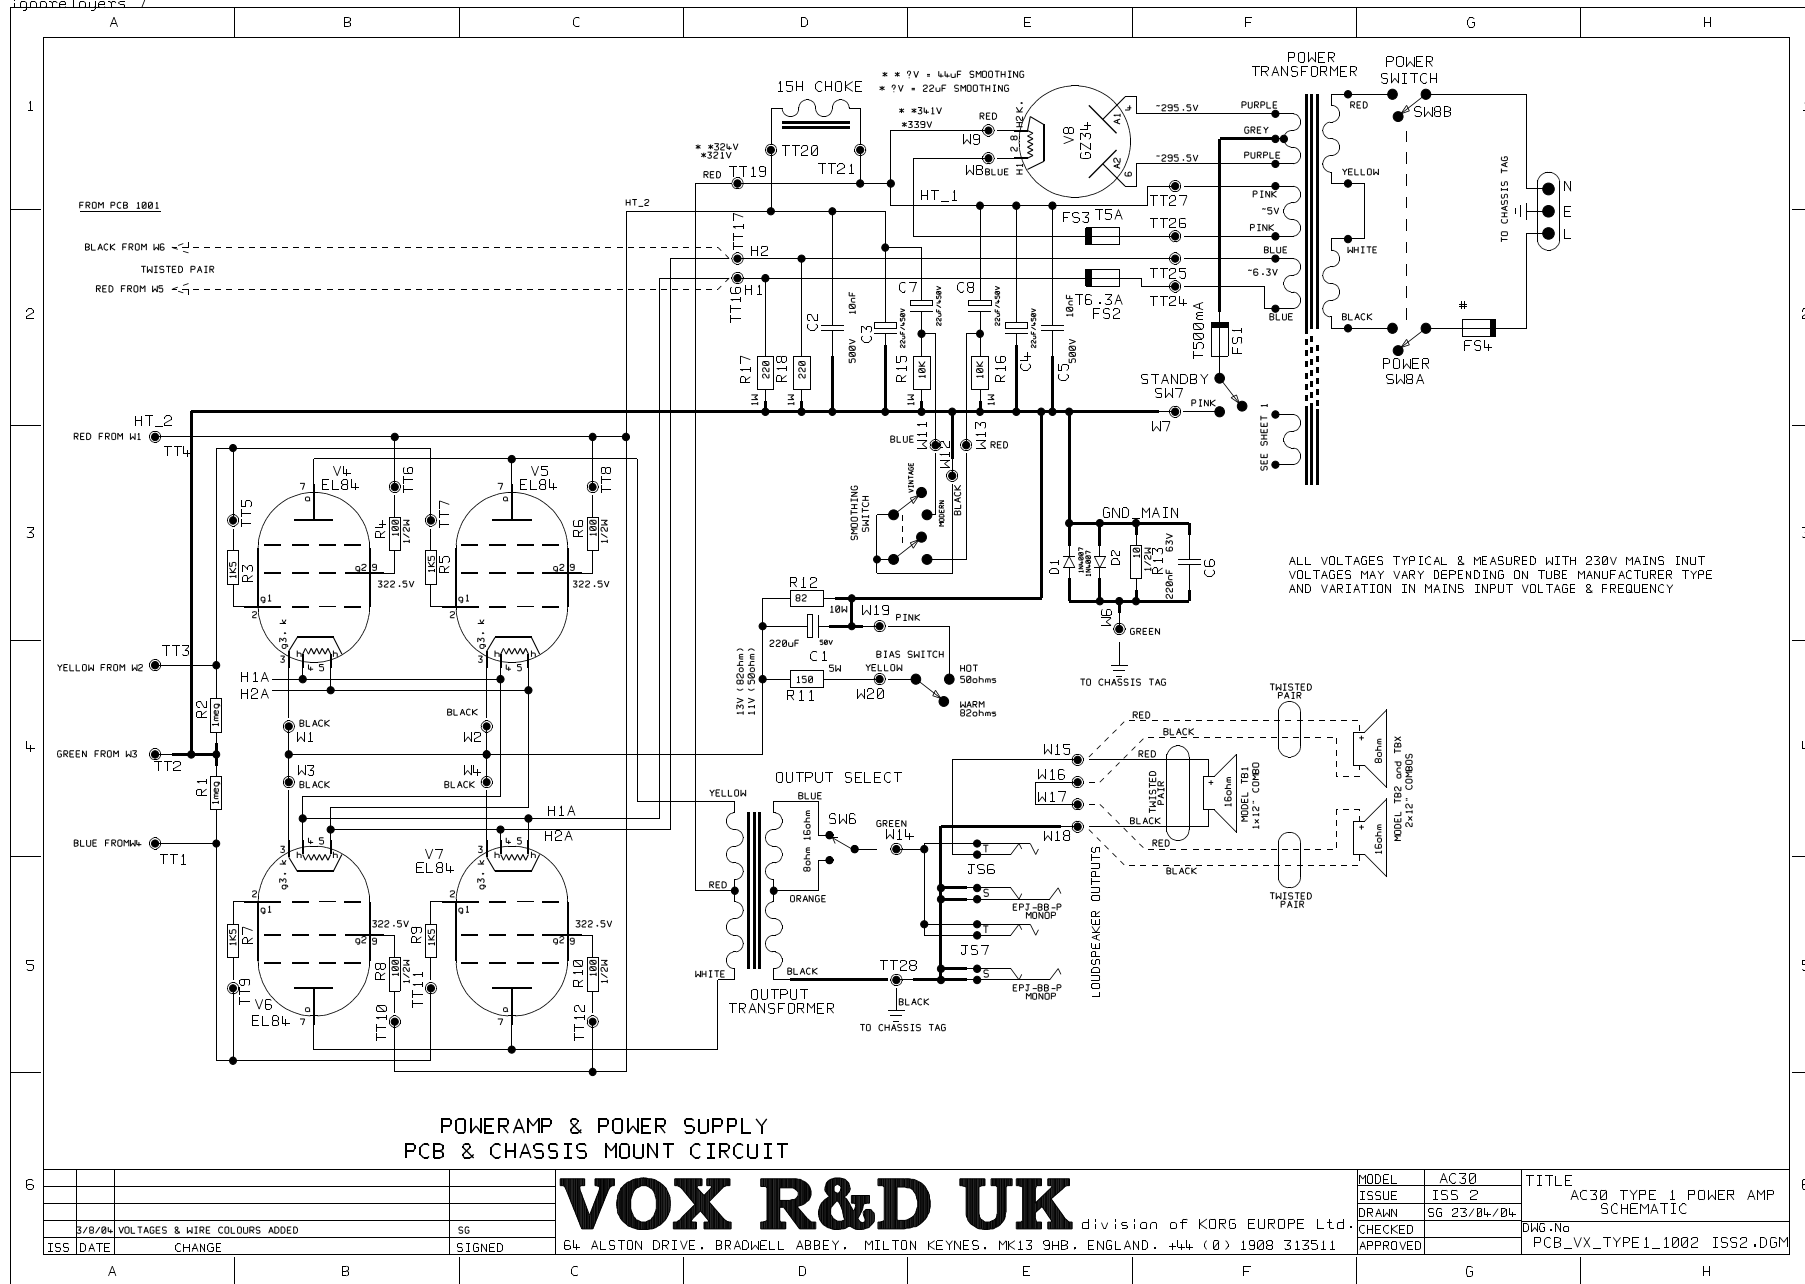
ignorelayers /

A B C D E F G H

1 2 3 4 5 6

15H CHOKE
* * ?V = 44uF SMOOTHING
* ?V = 22uF SMOOTHING
* *341V
*339V
* *324V
*321V
TT20 TT21 TT19 RED
W9 RED
W8 BLUE
H2K. 2.8 H1
V8 GZ34
A1 A2 4 6
-295.5V PURPLE
GREY
-295.5V PURPLE
POWER TRANSFORMER
POWER SWITCH
RED
SW8B
YELLOW
WHITE
BLACK
TO CHASSIS TAG
N E L
FROM PCB 1001
HT_2
HT_1
TT27 PINK
-5V
TT26 PINK
FS3 T5A
BLACK FROM W6
TWISTED PAIR
RED FROM W5
TT17 H2
TT16 H1
BLUE
-6.3V
TT25
T6.3A FS2
TT24
BLUE
C7 C8
C2 10nF 500V
C3 22uF/450V
22uF/450V
22uF/450V
C4 22uF/450V
10nF C5 500V
T500mA FS1
POWER SW8A
FS4
#
R17 220 1W
R18 220 1W
R15 10K 1W
10K R16 1W
STANDBY SW7
W7 PINK
SEE SHEET 1
HT_2
RED FROM W1
TT4
V4 EL84
TT6
V5 EL84
TT8
TT5
TT7
7 a
R4 100 1/2W
R6 100 1/2W
1K5 R3
1K5 R5
g2 9 322.5V
g1 2
g3. k 3
h 4 5 h
BLUE W11
W12
W13 RED
VINTAGE
MODERN
BLACK
SMOOTHING SWITCH
GND_MAIN
D1 1N4007
D2 1N4007
R13 10 1/2W
220nF 63V C6
W6 GREEN
TO CHASSIS TAG
ALL VOLTAGES TYPICAL & MEASURED WITH 230V MAINS INUT
VOLTAGES MAY VARY DEPENDING ON TUBE MANUFACTURER TYPE
AND VARIATION IN MAINS INPUT VOLTAGE & FREQUENCY
R12 82 10W
W19 PINK
220uF 50V C1
BIAS SWITCH
YELLOW
HOT 50ohms
WARM 82ohms
150 5W R11 W20
13V (82ohm)
11V (50ohm)
TT3
YELLOW FROM W2
H1A
H2A
R2 1meg
BLACK W1
BLACK W2
W3 BLACK
W4 BLACK
GREEN FROM W3
TT2
R1 1meg
BLUE FROMW4
TT1
H1A
H2A
V7 EL84
V6 EL84
1K5 R7
1K5 R9
R8 100 1/2W
R10 100 1/2W
TT9 TT10 TT11 TT12
OUTPUT SELECT
YELLOW
BLUE
16ohm
8ohm
SW6
GREEN W14
RED
ORANGE
WHITE
BLACK
TT28
BLACK
TO CHASSIS TAG
OUTPUT TRANSFORMER
W15 W16 W17 W18
RED
BLACK
RED
TWISTED PAIR
TWISTED PAIR
16ohm
MODEL TB1 1x12" COMBO
BLACK
RED
BLACK
8ohm
16ohm
MODEL TB2 and TBX 2x12" COMBOS
TWISTED PAIR
T S
JS6
EPJ-BB-P MONOP
JS7
EPJ-BB-P MONOP
LOUDSPEAKER OUTPUTS

POWERAMP & POWER SUPPLY
PCB & CHASSIS MOUNT CIRCUIT

3/8/04 VOLTAGES & WIRE COLOURS ADDED SG
ISS DATE CHANGE SIGNED

VOX R&D UK division of KORG EUROPE Ltd.
64 ALSTON DRIVE. BRADWELL ABBEY. MILTON KEYNES. MK13 9HB. ENGLAND. +44 (0) 1908 313511

| MODEL | AC30 |
|---|---|
| ISSUE | ISS 2 |
| DRAWN | SG 23/04/04 |
| CHECKED | |
| APPROVED | |

TITLE
AC30 TYPE 1 POWER AMP SCHEMATIC
DWG.No
PCB_VX_TYPE1_1002 ISS2.DGM